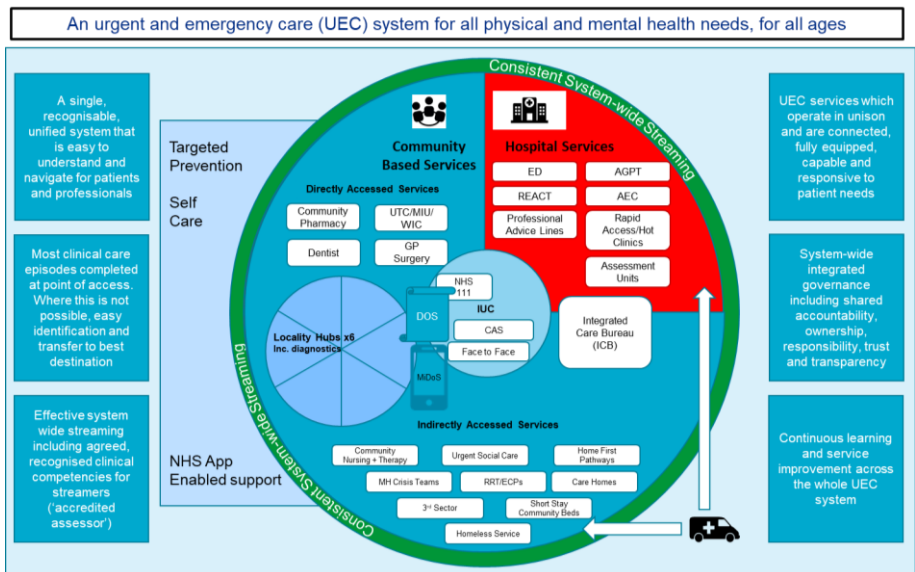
An urgent and emergency care (UEC) system for all physical and mental health needs, for all ages

A single, recognisable, unified system that is easy to understand and navigate for patients and professionals

Most clinical care episodes completed at point of access. Where this is not possible, easy identification and transfer to best destination

Effective system wide streaming including agreed, recognised clinical competencies for streamers ('accredited assessor')

Targeted Prevention

Self Care

NHS App Enabled support

Consistent System-wide Streaming

Consistent System-wide Streaming

Consistent System-wide Streaming

Community Based Services

Directly Accessed Services

Community Pharmacy

UTC/MIU/ WIC

Dentist

GP Surgery

Hospital Services

ED

AGPT

REACT

AEC

Professional Advice Lines

Rapid Access/Hot Clinics

Assessment Units

NHS 111

IUC

DOS

CAS

Face to Face

MiDoS

Locality Hubs x6 Inc. diagnostics

Integrated Care Bureau (ICB)

Indirectly Accessed Services

Community Nursing + Therapy

Urgent Social Care

Home First Pathways

MH Crisis Teams

RRT/ECPs

Care Homes

3rd Sector

Short Stay Community Beds

Homeless Service

UEC services which operate in unison and are connected, fully equipped, capable and responsive to patient needs

System-wide integrated governance including shared accountability, ownership, responsibility, trust and transparency

Continuous learning and service improvement across the whole UEC system